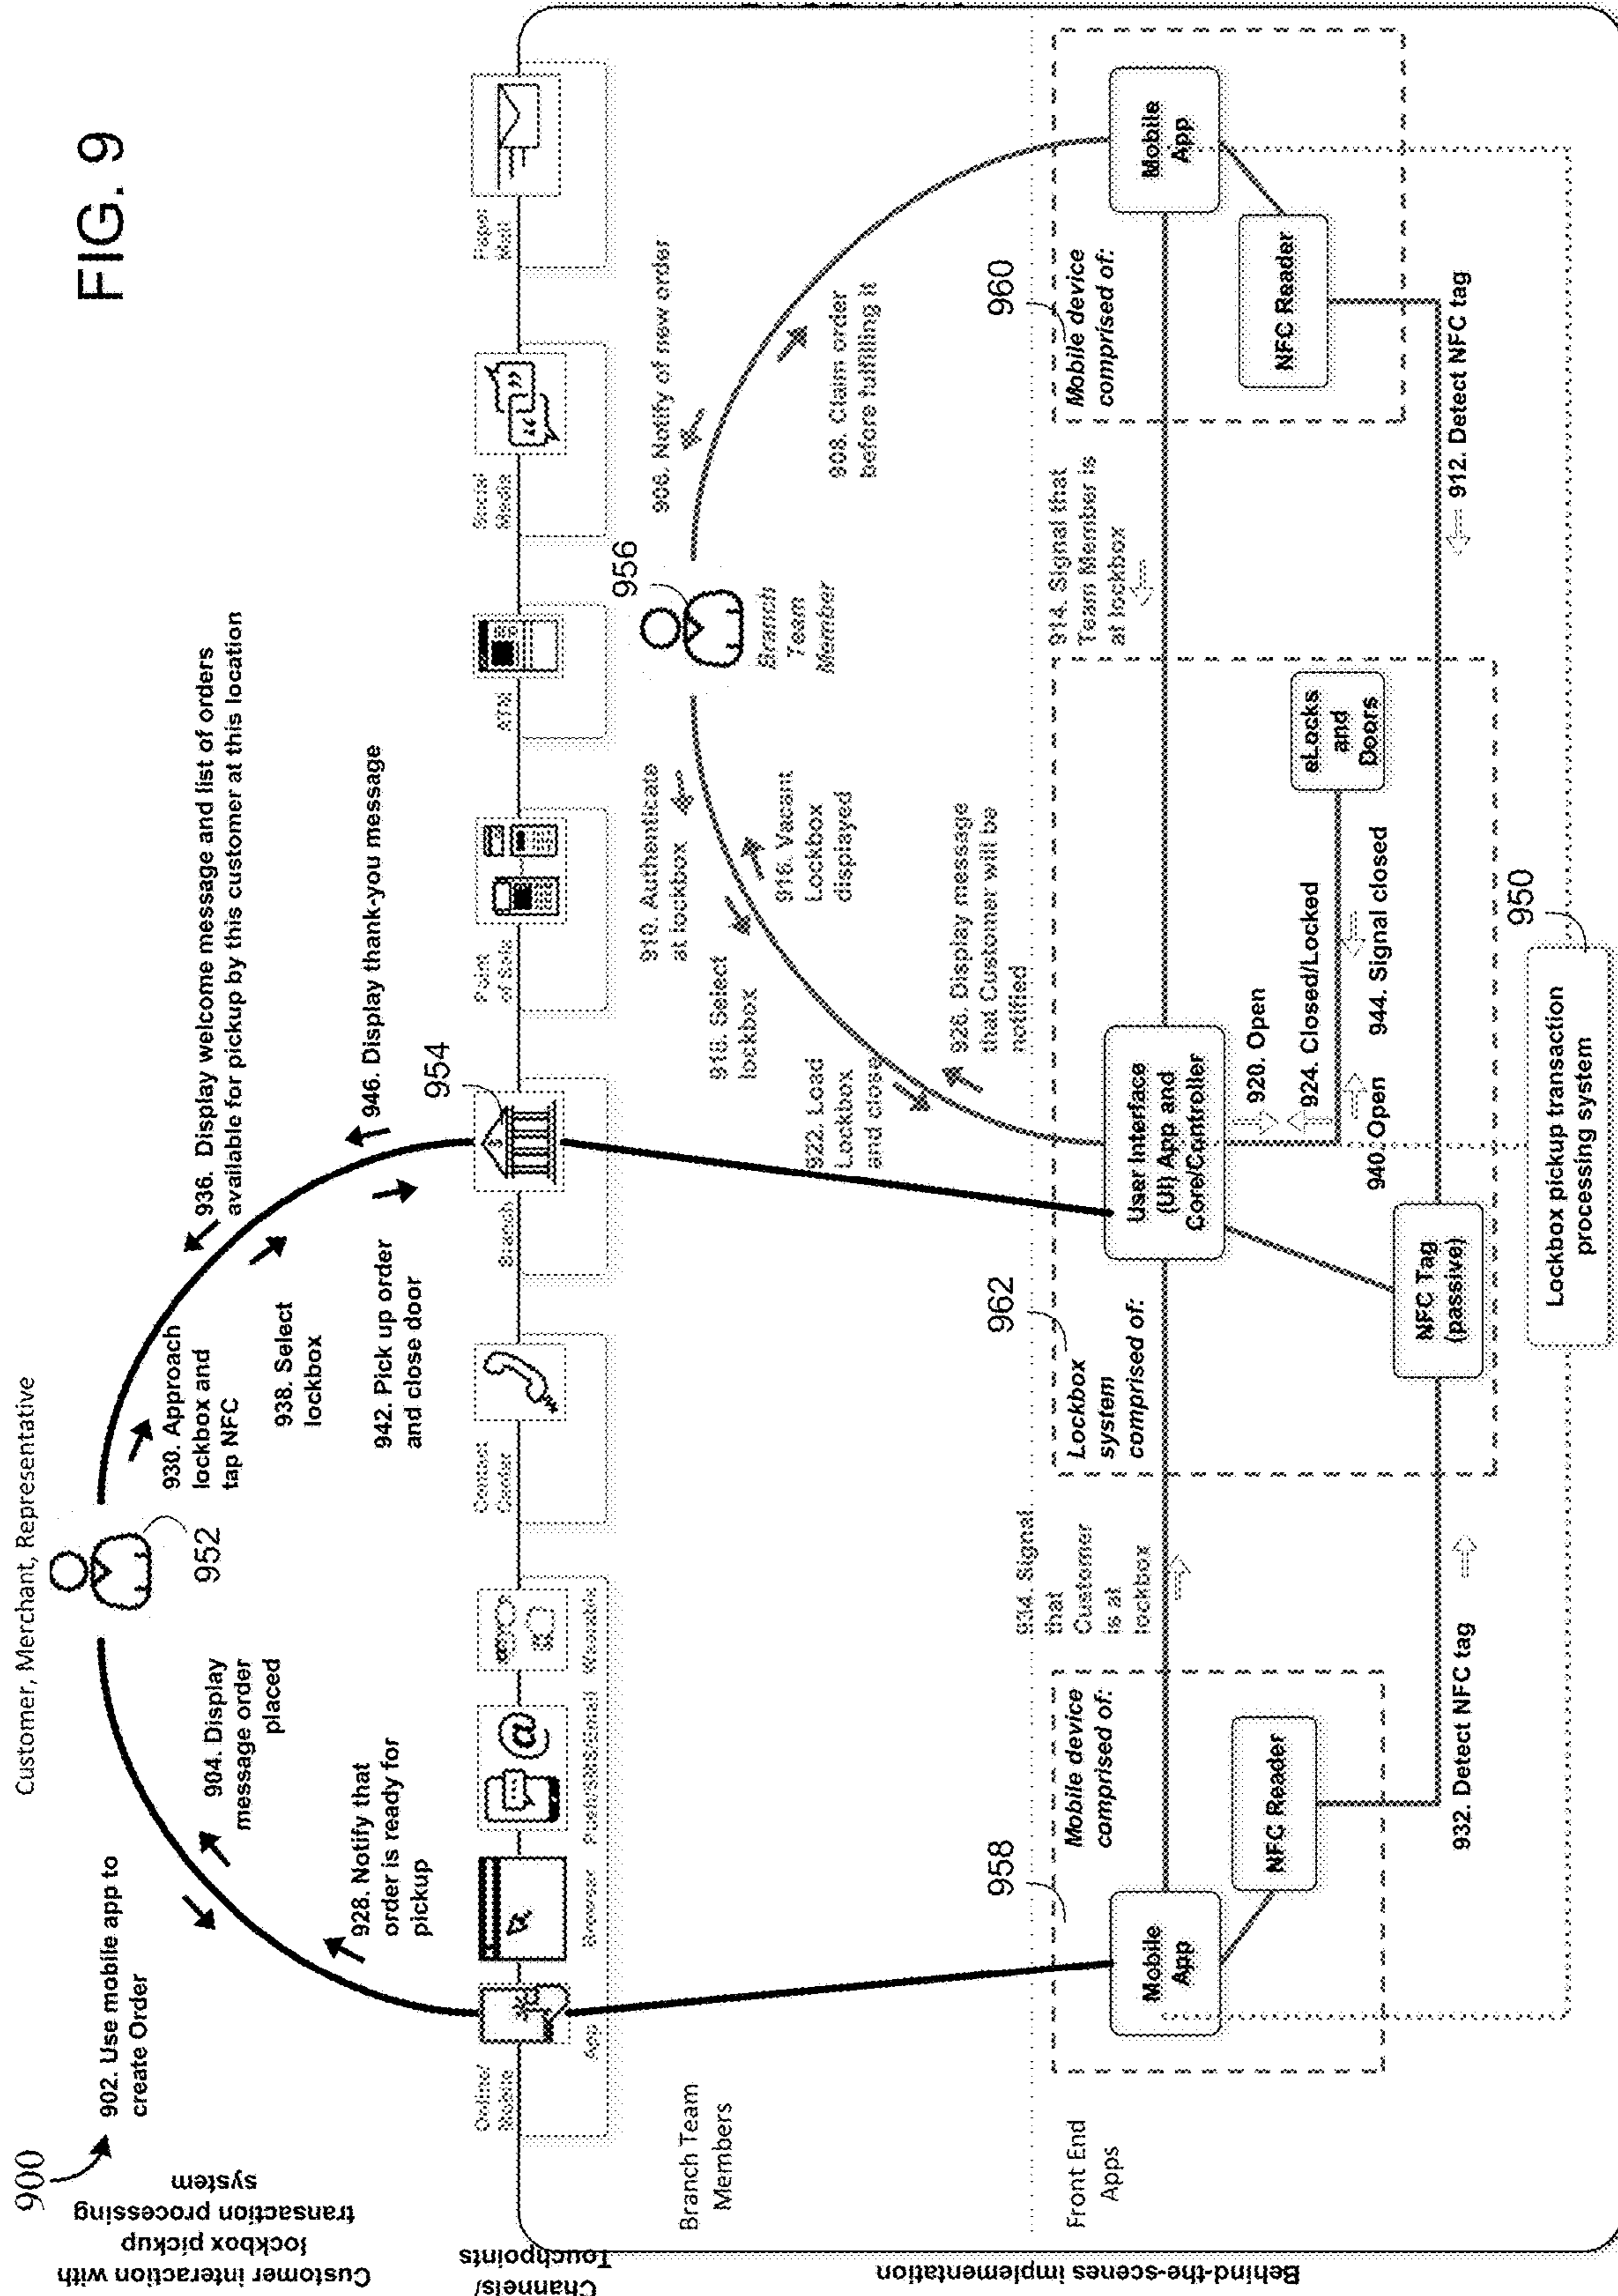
FIG. 9

900

Customer interaction with lockbox pickup transaction processing system

Customer, Merchant, Representative

952

902. Use mobile app to create Order

904. Display message order placed

928. Notify that order is ready for pickup

930. Approach lockbox and tap NFC

938. Select lockbox

942. Pick up order and close door

936. Display welcome message and list of orders available for pickup by this customer at this location

946. Display thank-you message

954

Channels/ Touchpoints

Online/ Mobile

App

Browser

Phone/SMS/Email

Wearable

Contact Center

Branch

Point of Sale

ATM

Social Media

Paper Mail

956

Branch Team Member

906. Notify of new order

908. Claim order before fulfilling it

910. Authenticate at lockbox

916. Vacant Lockbox displayed

918. Select lockbox

922. Load Lockbox and close

926. Display message that Customer will be notified

Branch Team Members

Front End Apps

Behind-the-scenes implementation

958

Mobile device comprised of:

Mobile App

NFC Reader

932. Detect NFC tag

934. Signal that Customer is at lockbox

962

Lockbox system comprised of:

User Interface (UI) App and Core/Controller

NFC Tag (passive)

920. Open

924. Closed/Locked

940. Open

944. Signal closed

eLocks and Doors

914. Signal that Team Member is at lockbox

960

Mobile device comprised of:

Mobile App

NFC Reader

912. Detect NFC tag

950

Lockbox pickup transaction processing system